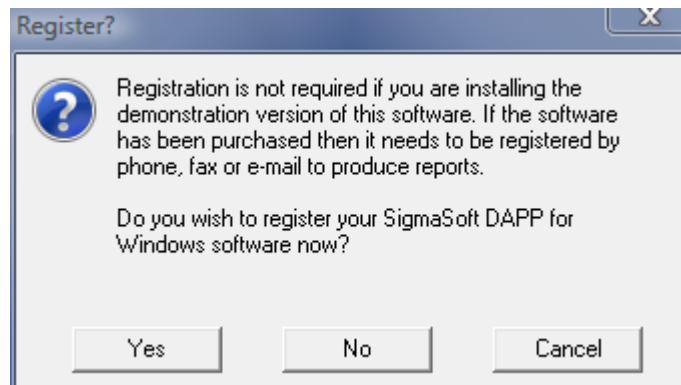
Register?

X

?

Registration is not required if you are installing the demonstration version of this software. If the software has been purchased then it needs to be registered by phone, fax or e-mail to produce reports.

Do you wish to register your SigmaSoft DAPP for Windows software now?

Yes

No

Cancel